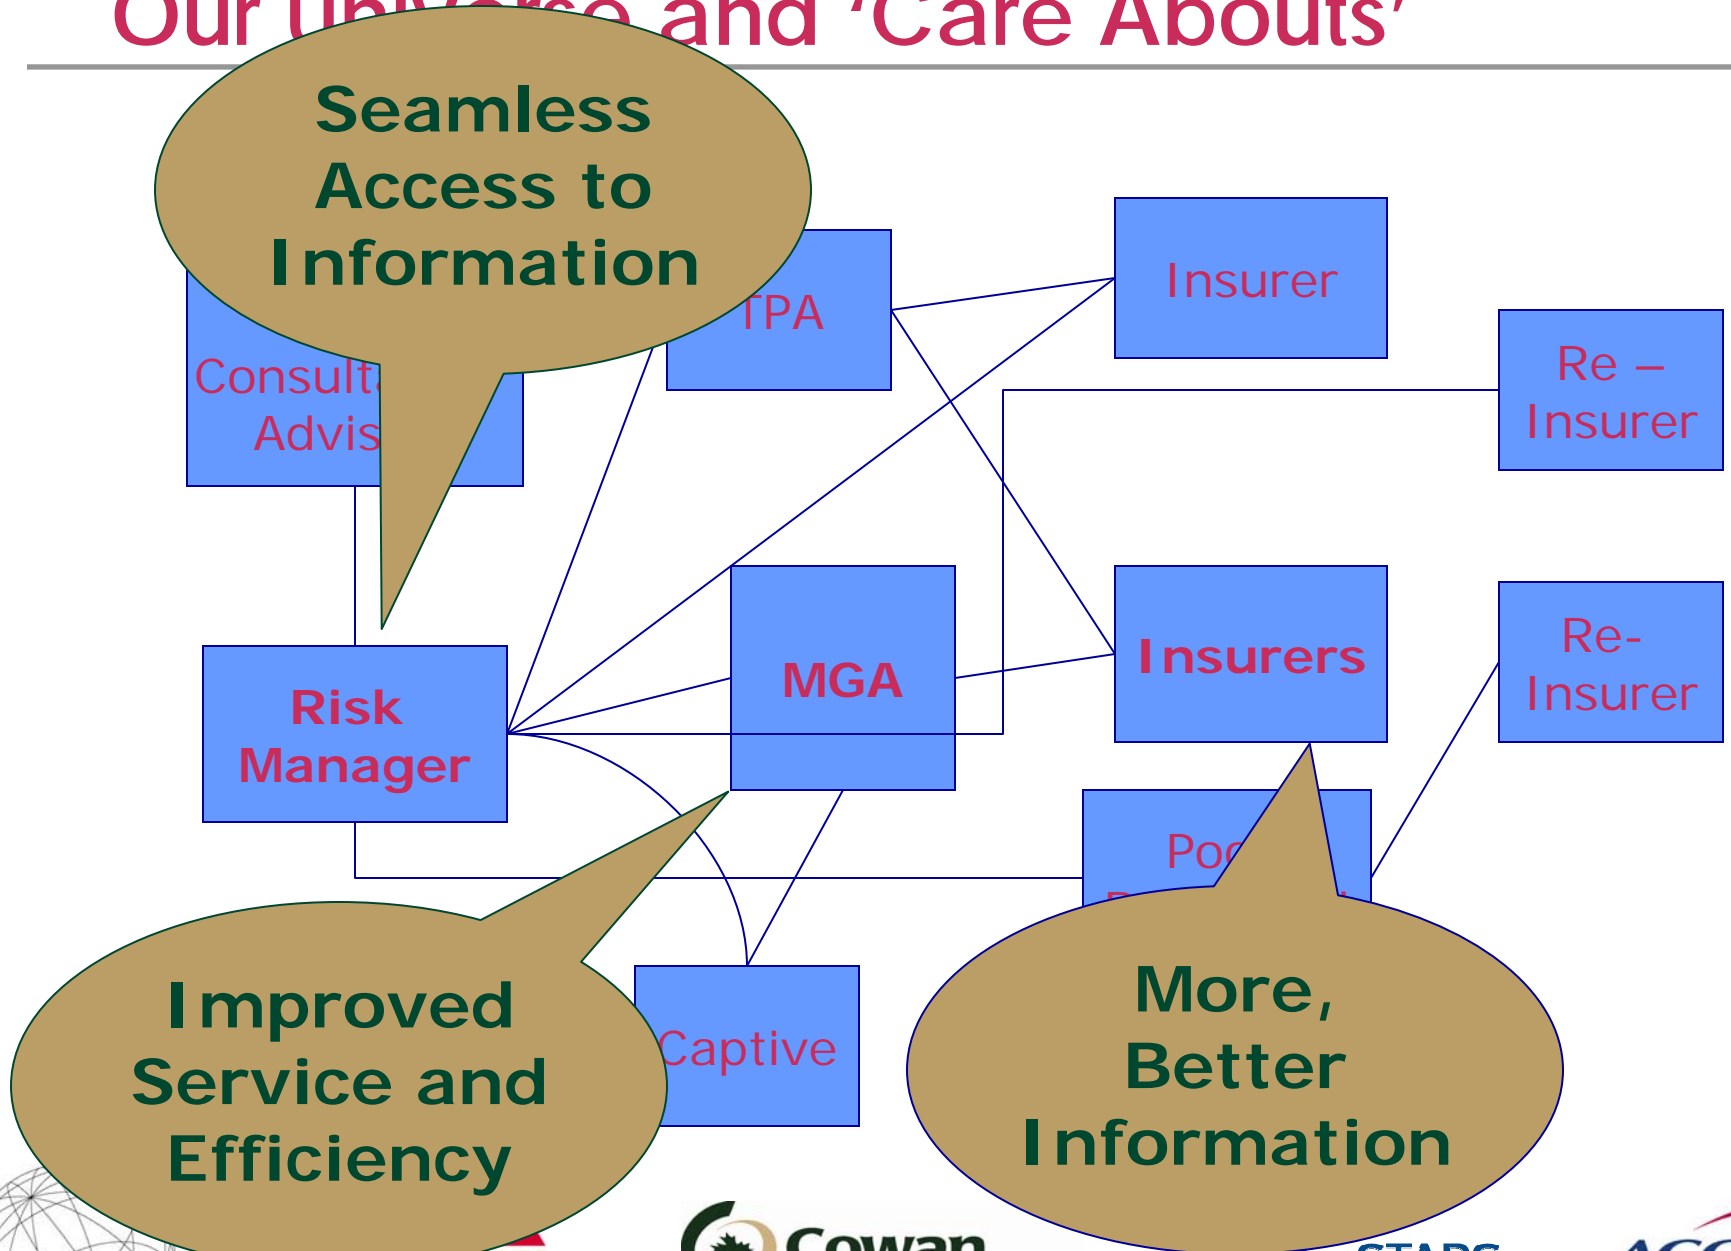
Our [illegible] and 'Care Abouts'

Seamless Access to Information

Consult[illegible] Advis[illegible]

TPA

Insurer

Re – Insurer

Risk Manager

MGA

Insurers

Re- Insurer

Poo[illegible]

Captive

Improved Service and Efficiency

More, Better Information

Cowan

STARS

ACC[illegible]